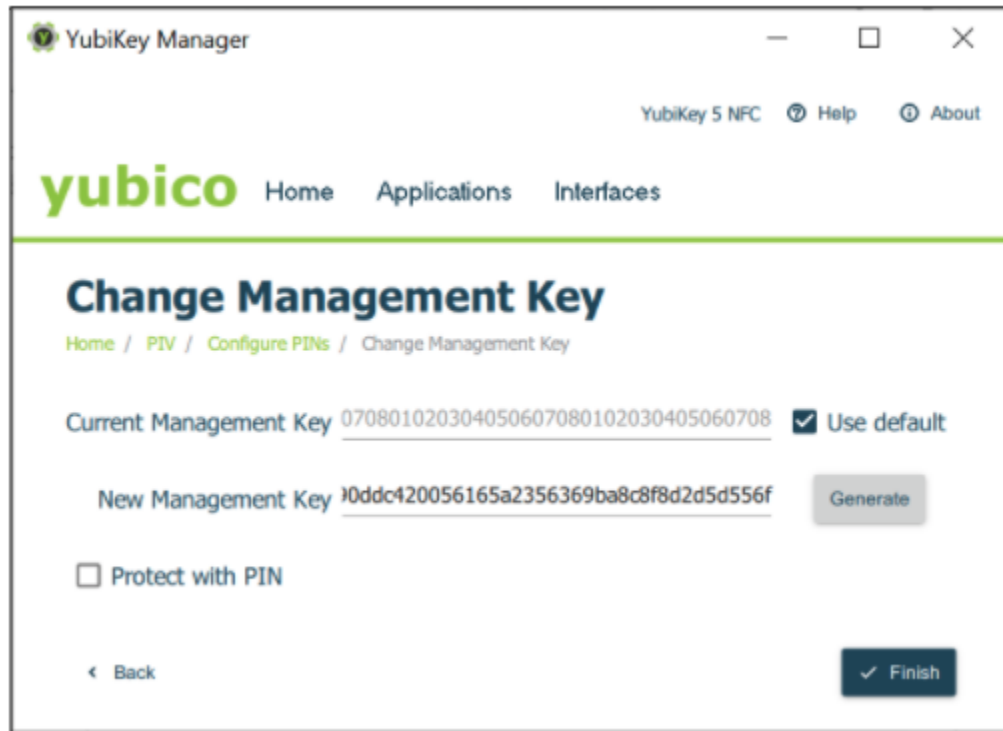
YubiKey Manager

YubiKey 5 NFC Help About

yubico Home Applications Interfaces

Change Management Key

Home / PIV / Configure PINs / Change Management Key

Current Management Key 070801020304050607080102030405060708 Use default

New Management Key 90ddc420056165a2356369ba8c8f8d2d5d556f Generate

Protect with PIN

Back

Finish